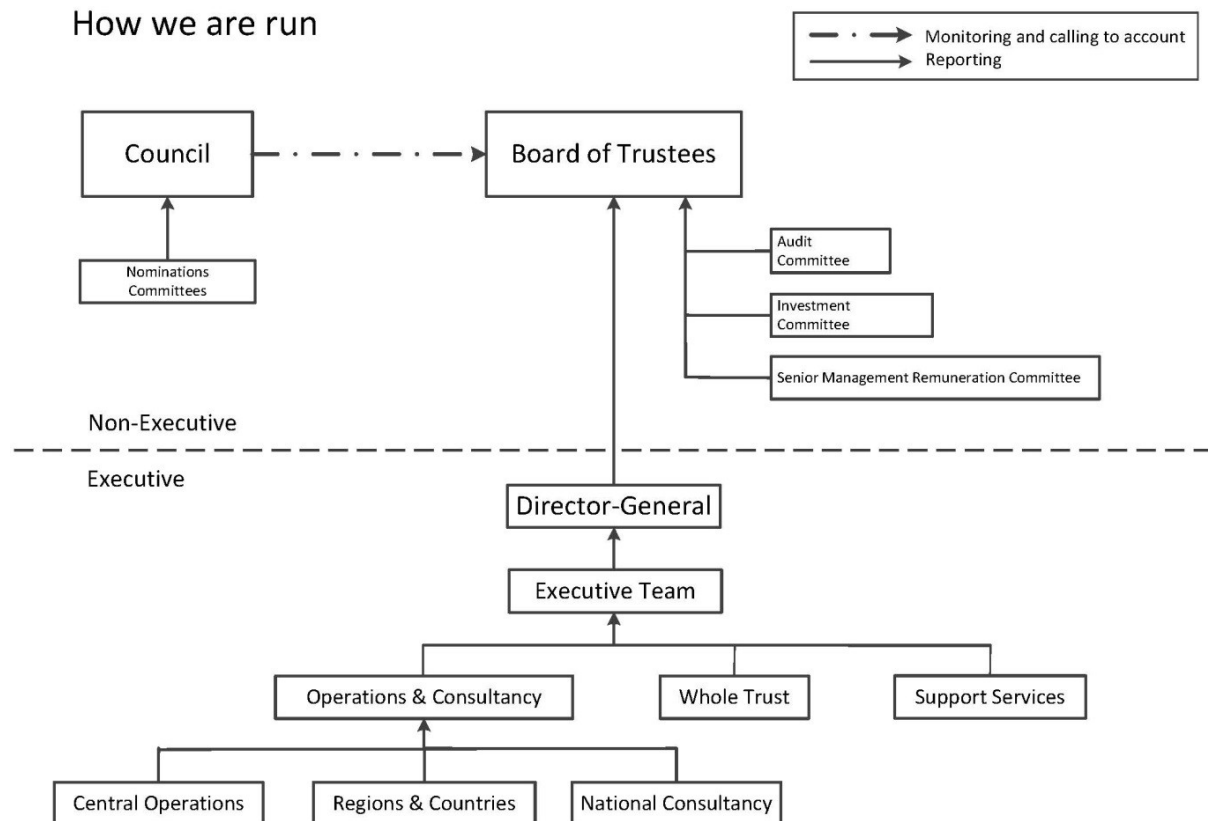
How we are run

Monitoring and calling to account
Reporting

Council

Board of Trustees

Nominations Committees

Audit Committee

Investment Committee

Senior Management Remuneration Committee

Non-Executive

Executive

Director-General

Executive Team

Operations & Consultancy

Whole Trust

Support Services

Central Operations

Regions & Countries

National Consultancy